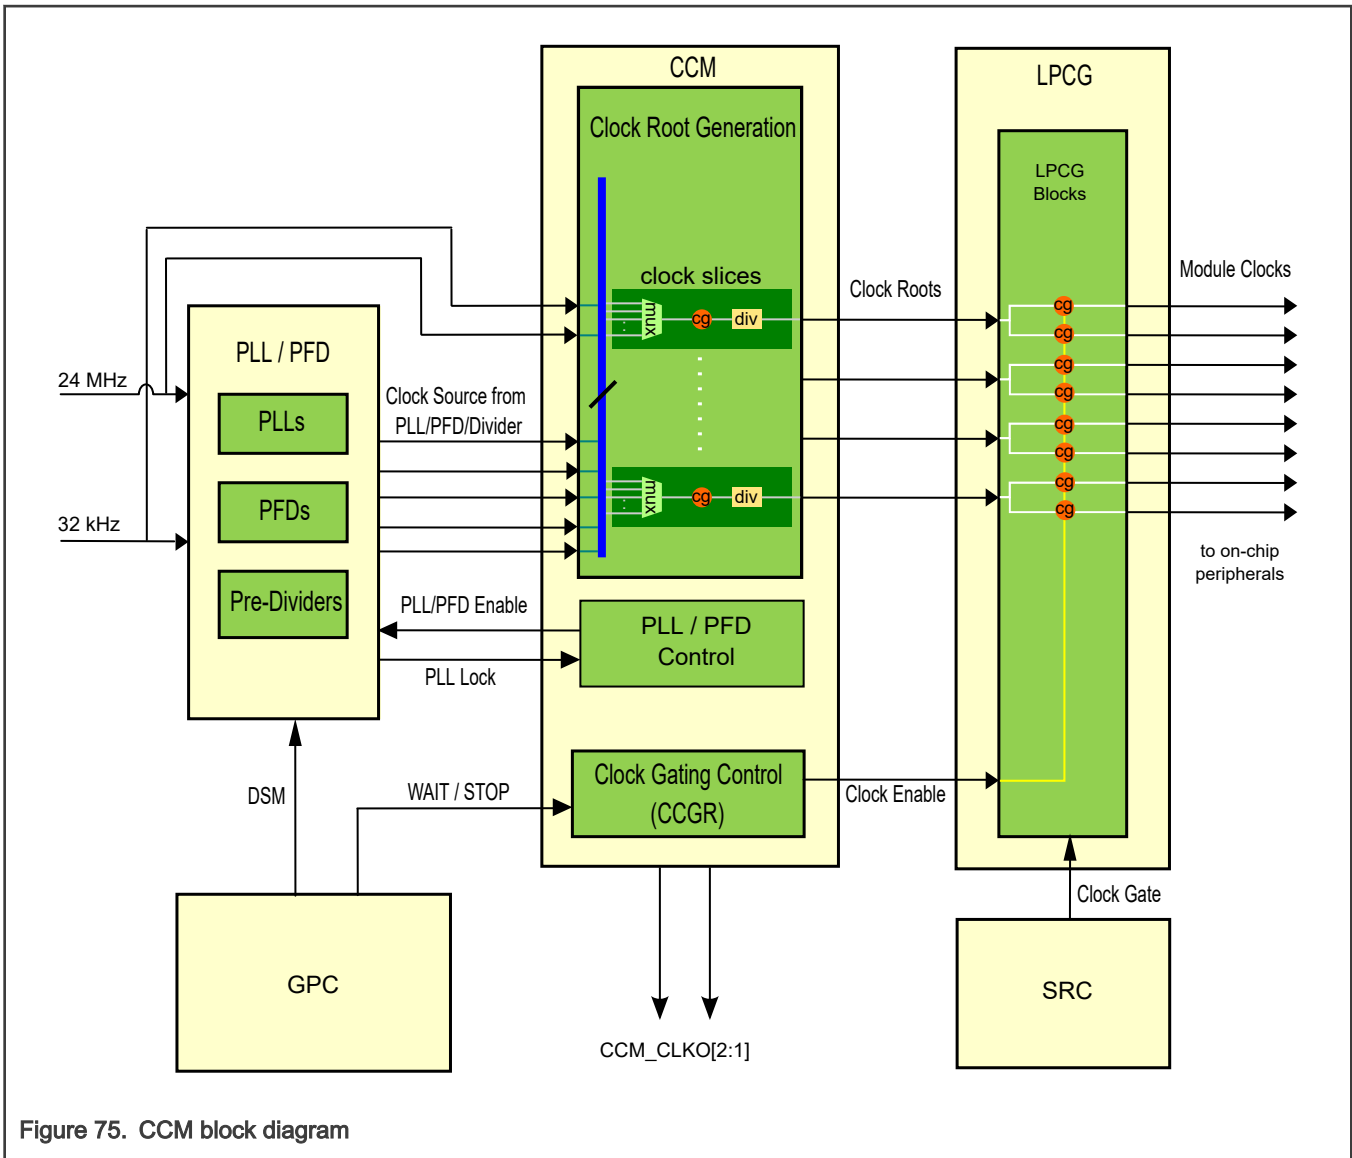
CCM

Clock Root Generation

LPCG

LPCG Blocks

24 MHz

32 kHz

PLL / PFD

PLLs

PFDs

Pre-Dividers

Clock Source from PLL/PFD/Divider

clock slices

mux

cg

div

mux

cg

div

Clock Roots

cg
cg
cg
cg
cg
cg
cg
cg

Module Clocks

to on-chip peripherals

PLL/PFD Enable

PLL / PFD Control

PLL Lock

DSM

WAIT / STOP

Clock Gating Control (CCGR)

Clock Enable

Clock Gate

GPC

CCM_CLKO[2:1]

SRC

Figure 75. CCM block diagram